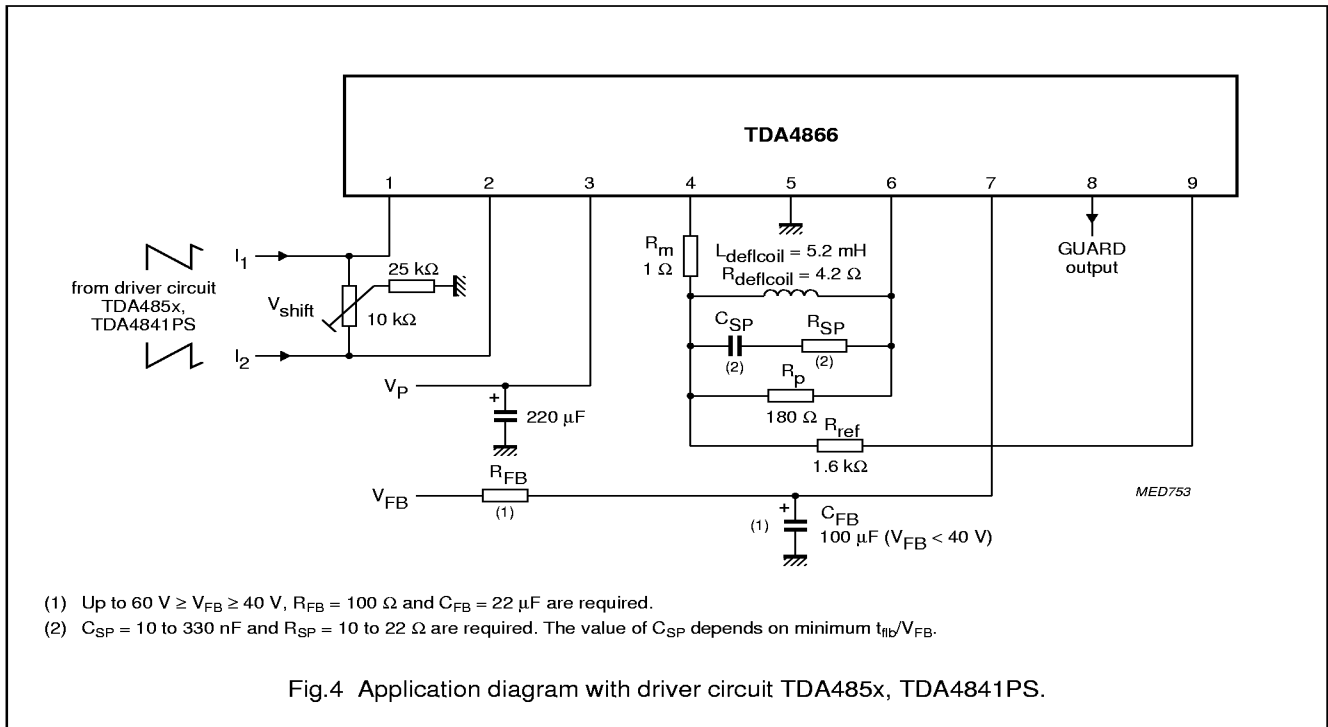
TDA4866

1 2 3 4 5 6 7 8 9

from driver circuit TDA485x, TDA4841PS

$I_1$

$I_2$

25 kΩ

$V_{shift}$

10 kΩ

$V_P$

+

220 μF

$R_m$
1 Ω

$L_{deflcoil}$ = 5.2 mH
$R_{deflcoil}$ = 4.2 Ω

$C_{SP}$
(2)

$R_{SP}$
(2)

$R_p$
180 Ω

$R_{ref}$
1.6 kΩ

GUARD output

$V_{FB}$

$R_{FB}$
(1)

(1)
+
$C_{FB}$
100 μF ($V_{FB}$ < 40 V)

MED753

(1) Up to 60 V ≥ $V_{FB}$ ≥ 40 V, $R_{FB}$ = 100 Ω and $C_{FB}$ = 22 μF are required.

(2) $C_{SP}$ = 10 to 330 nF and $R_{SP}$ = 10 to 22 Ω are required. The value of $C_{SP}$ depends on minimum $t_{flb}/V_{FB}$.

Fig.4 Application diagram with driver circuit TDA485x, TDA4841PS.